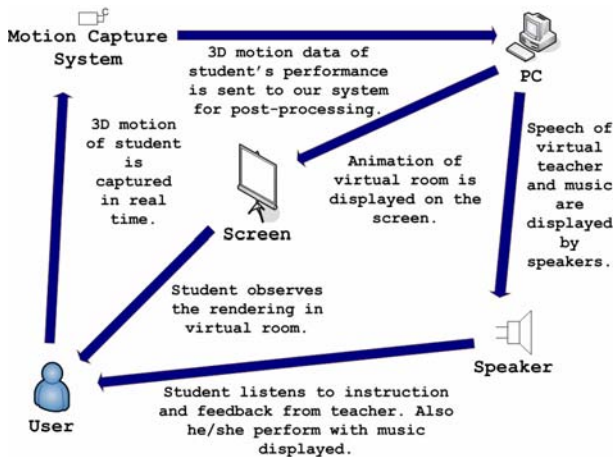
Motion Capture System

3D motion data of student's performance is sent to our system for post-processing.

PC

3D motion of student is captured in real time.

Animation of virtual room is displayed on the screen.

Speech of virtual teacher and music are displayed by speakers.

Screen

Student observes the rendering in virtual room.

Speaker

User

Student listens to instruction and feedback from teacher. Also he/she perform with music displayed.